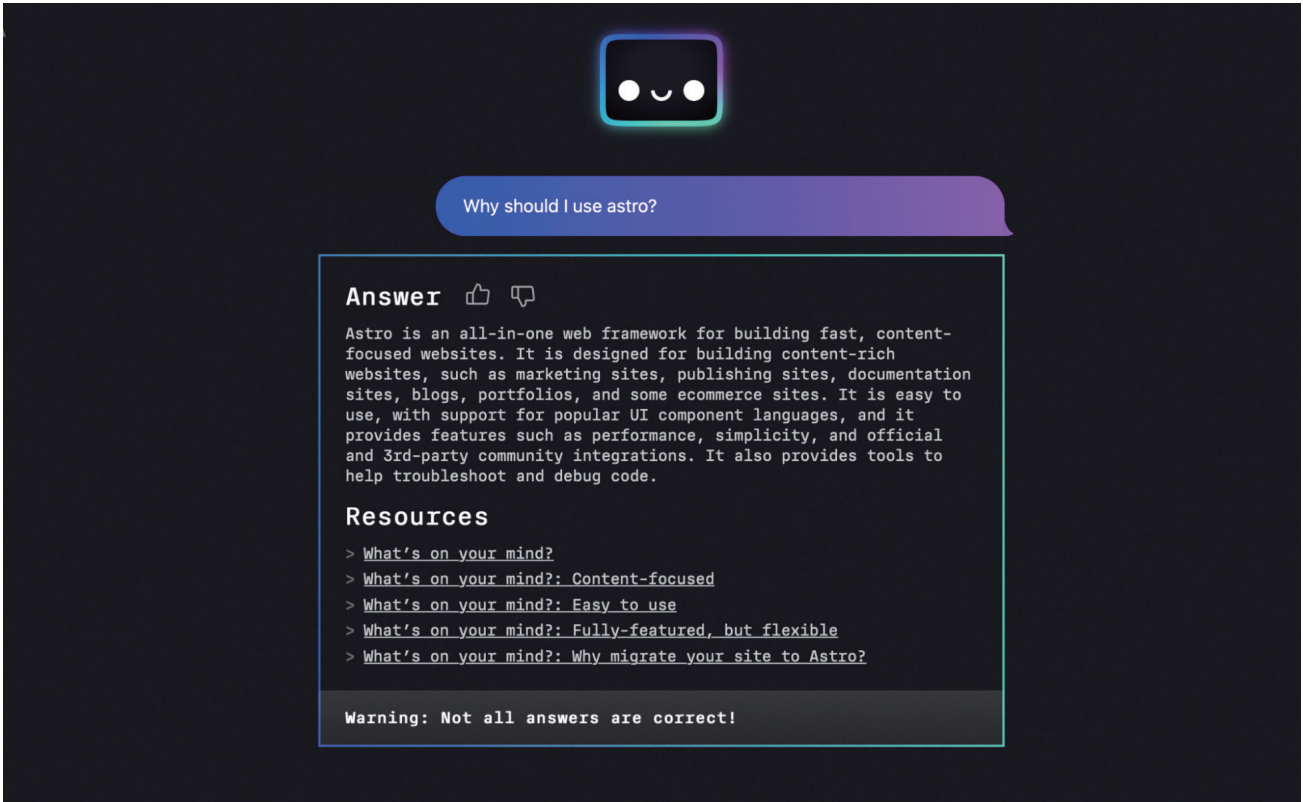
Why should I use astro?

Answer

Astro is an all-in-one web framework for building fast, content-focused websites. It is designed for building content-rich websites, such as marketing sites, publishing sites, documentation sites, blogs, portfolios, and some ecommerce sites. It is easy to use, with support for popular UI component languages, and it provides features such as performance, simplicity, and official and 3rd-party community integrations. It also provides tools to help troubleshoot and debug code.

Resources

> What’s on your mind?
> What’s on your mind?: Content-focused
> What’s on your mind?: Easy to use
> What’s on your mind?: Fully-featured, but flexible
> What’s on your mind?: Why migrate your site to Astro?

Warning: Not all answers are correct!